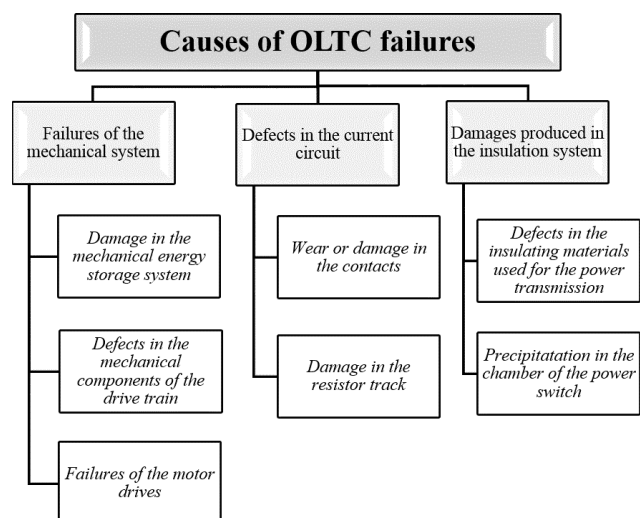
Causes of OLTC failures

Failures of the mechanical system

Damage in the mechanical energy storage system

Defects in the mechanical components of the drive train

Failures of the motor drives

Defects in the current circuit

Wear or damage in the contacts

Damage in the resistor track

Damages produced in the insulation system

Defects in the insulating materials used for the power transmission

Precipitatation in the chamber of the power switch